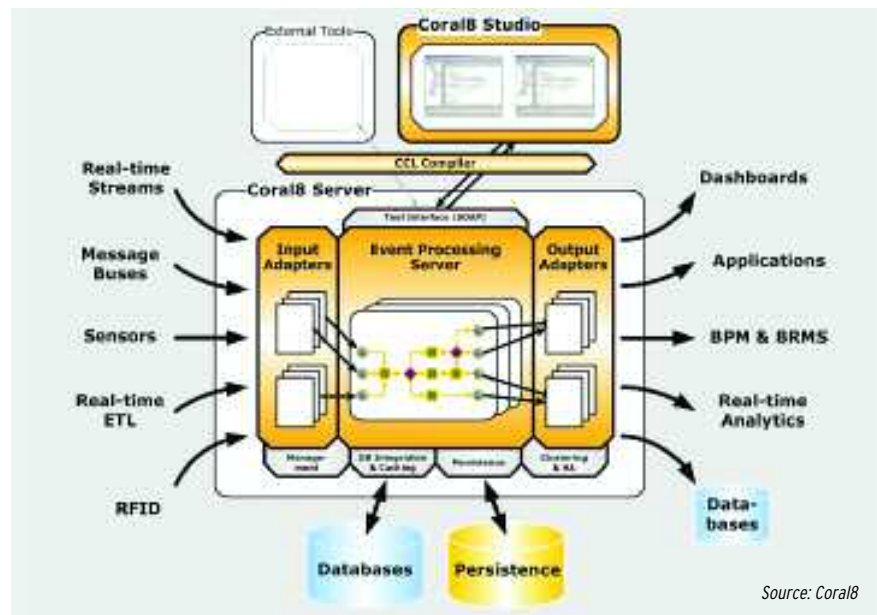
External Tools

Coral8 Studio

CCL Compiler

Coral8 Server

Tool Interface (SOAP)

Real-time Streams

Message Buses

Sensors

Real-time ETL

RFID

Input Adapters

Event Processing Server

Output Adapters

Management

DB Integration & Caching

Persistence

Clustering & HA

Dashboards

Applications

BPM & BRMS

Real-time Analytics

Databases

Databases

Persistence

Source: Coral8